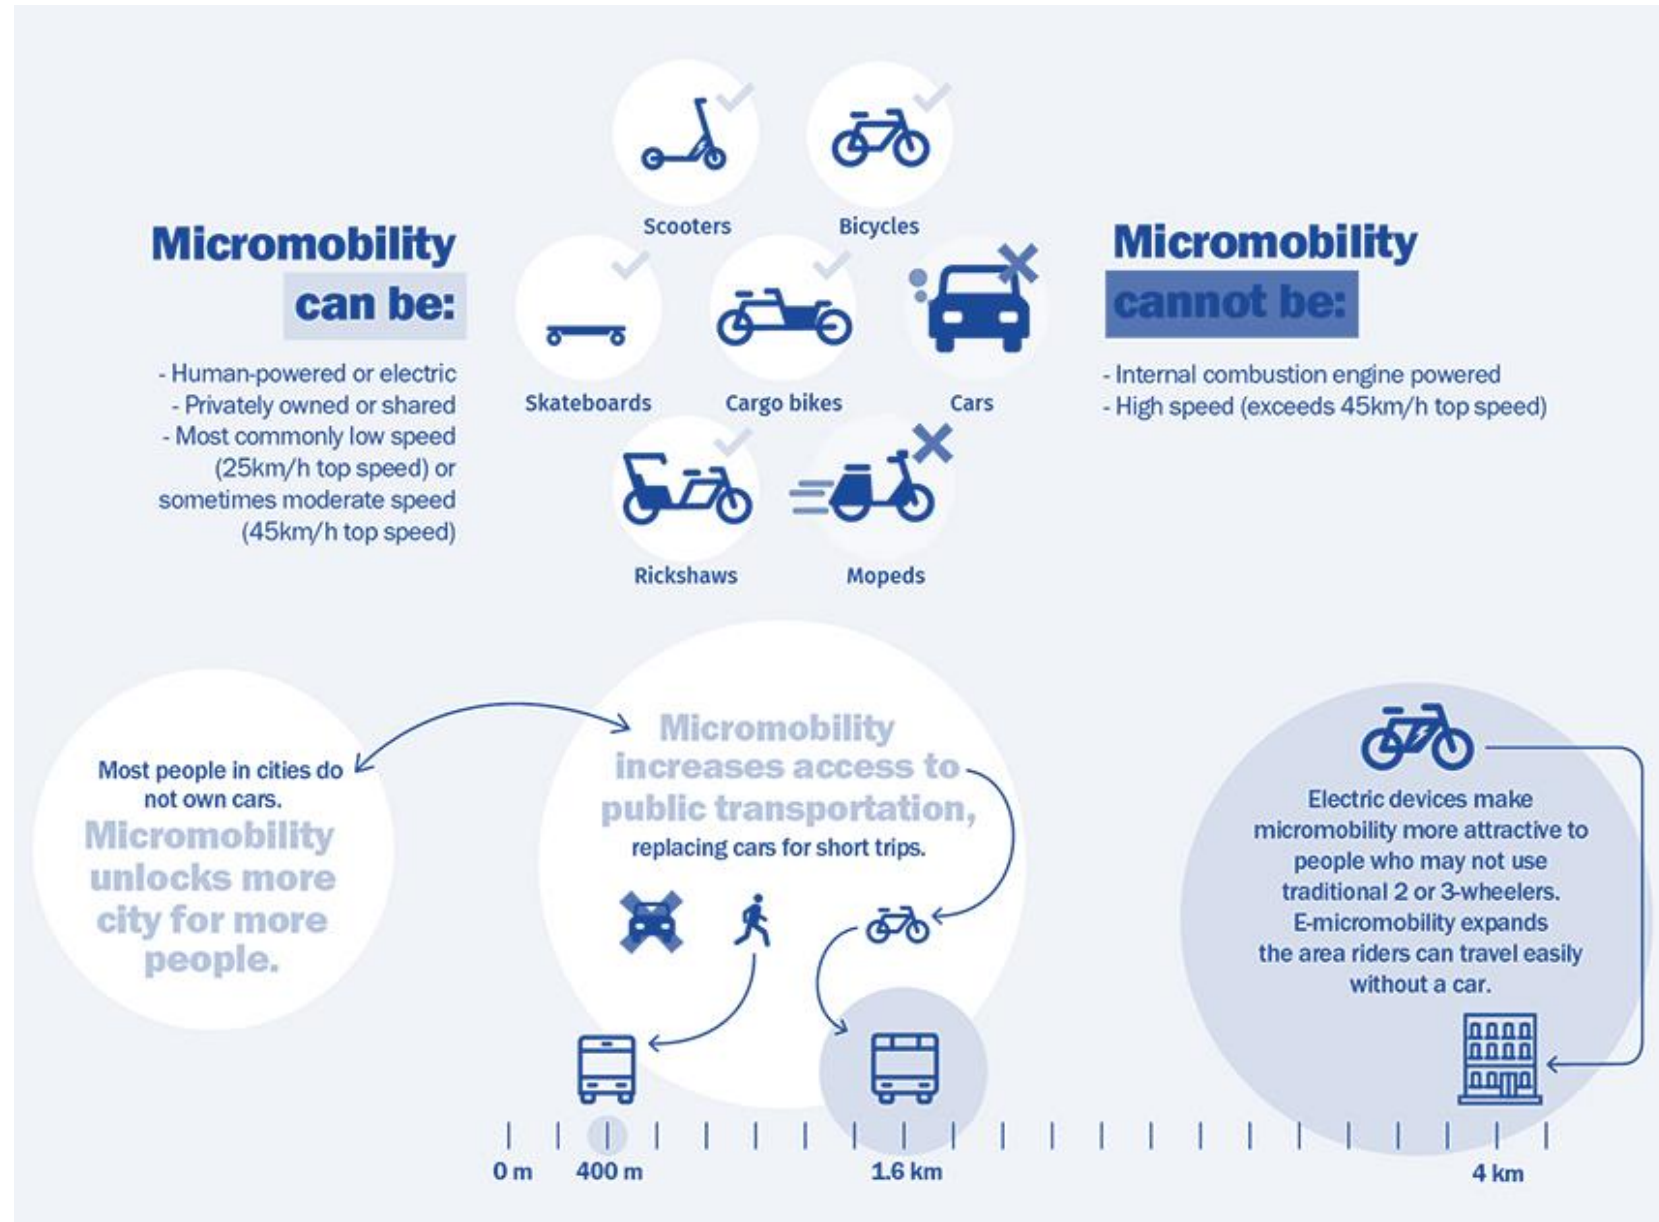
Micromobility can be:

- Human-powered or electric
- Privately owned or shared
- Most commonly low speed (25km/h top speed) or sometimes moderate speed (45km/h top speed)

Scooters

Bicycles

Skateboards

Cargo bikes

Cars

Rickshaws

Mopeds

Micromobility cannot be:

- Internal combustion engine powered
- High speed (exceeds 45km/h top speed)

Most people in cities do not own cars.

Micromobility unlocks more city for more people.

Micromobility increases access to public transportation, replacing cars for short trips.

Electric devices make micromobility more attractive to people who may not use traditional 2 or 3-wheelers. E-micromobility expands the area riders can travel easily without a car.

0 m

400 m

1.6 km

4 km